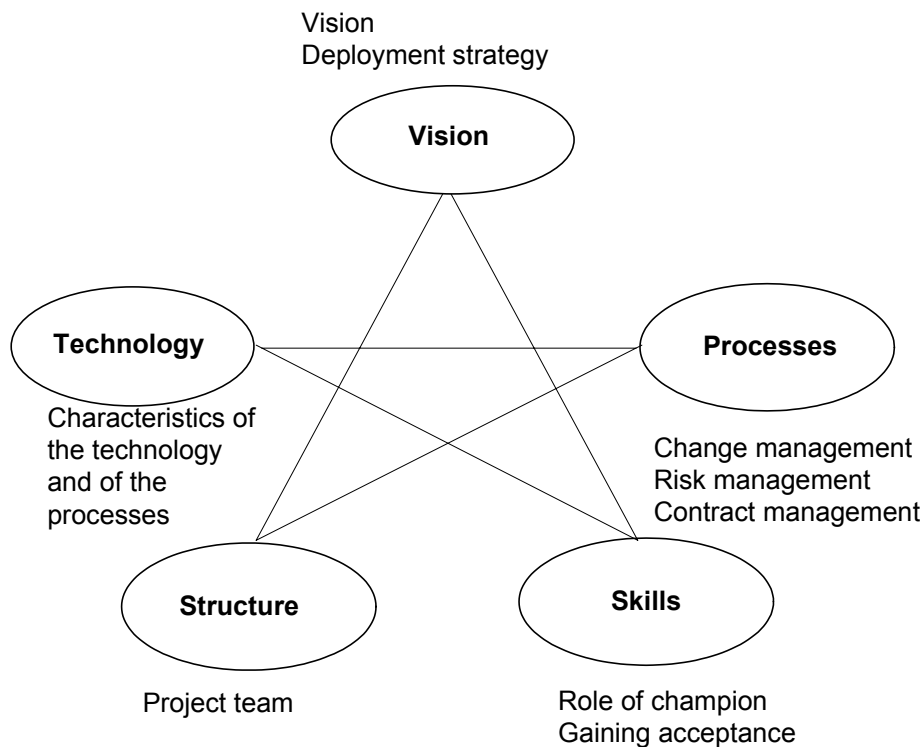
Vision
Deployment strategy

Vision

Technology

Processes

Characteristics of the technology and of the processes

Change management
Risk management
Contract management

Structure

Skills

Project team

Role of champion
Gaining acceptance